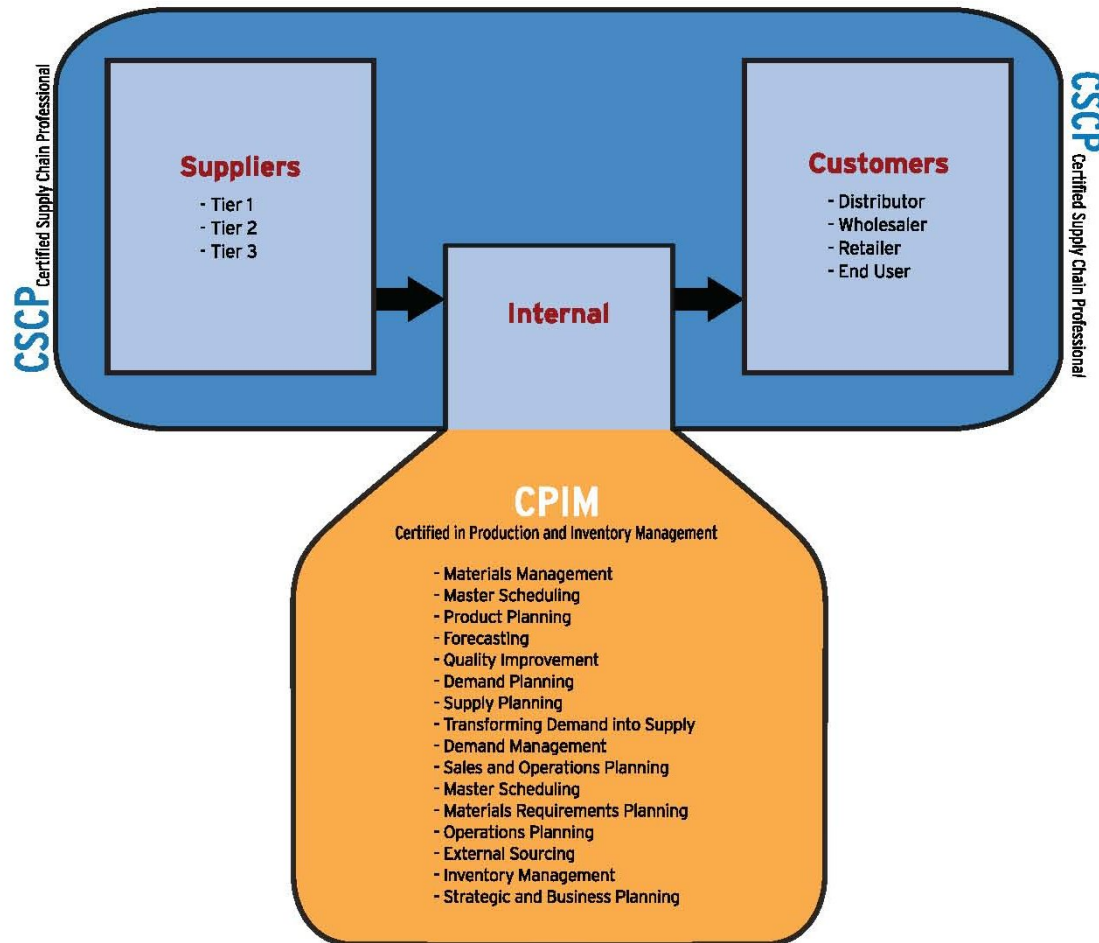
CSCP Certified Supply Chain Professional

Suppliers
- Tier 1
- Tier 2
- Tier 3

Internal

Customers
- Distributor
- Wholesaler
- Retailer
- End User

CSCP Certified Supply Chain Professional

CPIM
Certified in Production and Inventory Management

- Materials Management
- Master Scheduling
- Product Planning
- Forecasting
- Quality Improvement
- Demand Planning
- Supply Planning
- Transforming Demand into Supply
- Demand Management
- Sales and Operations Planning
- Master Scheduling
- Materials Requirements Planning
- Operations Planning
- External Sourcing
- Inventory Management
- Strategic and Business Planning